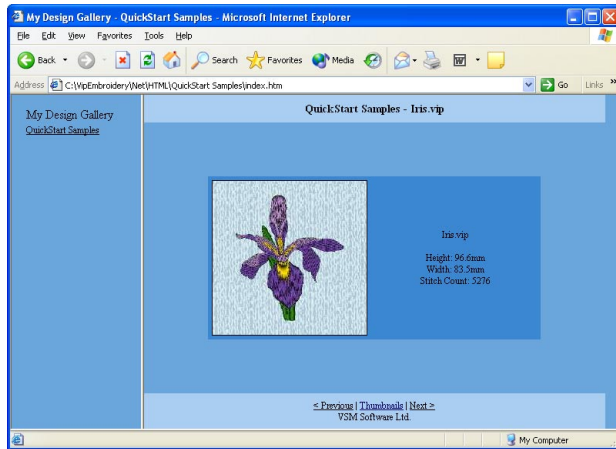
My Design Gallery - QuickStart Samples - Microsoft Internet Explorer

File Edit View Favorites Tools Help

Back Search Favorites Media

Address C:\VipEmbroidery\Net\HTML\QuickStart Samples\index.htm Go Links

My Design Gallery
QuickStart Samples

QuickStart Samples - Iris.vip

Iris.vip

Height: 96.6mm
Width: 83.5mm
Stitch Count: 5276

< Previous | Thumbnails | Next >
VSM Software Ltd.

My Computer